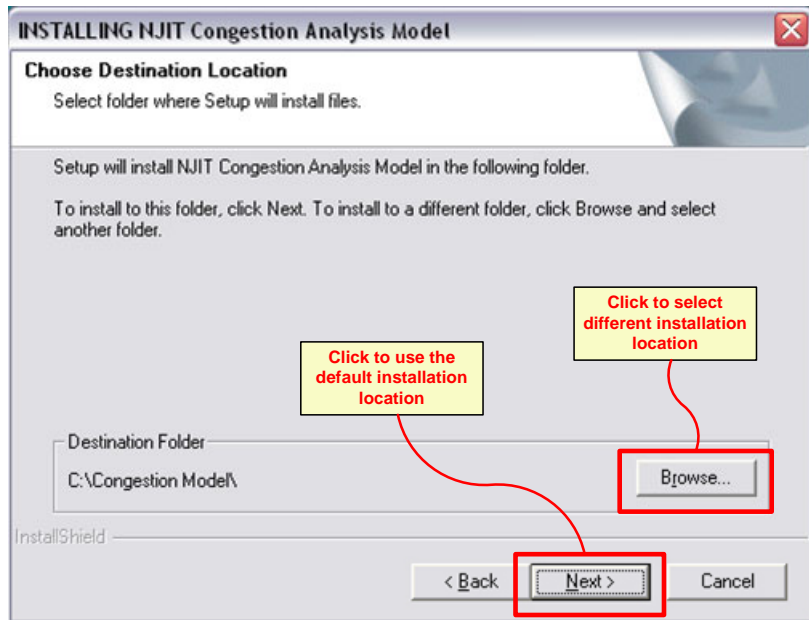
INSTALLING NJIT Congestion Analysis Model

Choose Destination Location

Select folder where Setup will install files.

Setup will install NJIT Congestion Analysis Model in the following folder.

To install to this folder, click Next. To install to a different folder, click Browse and select another folder.

Click to select different installation location

Click to use the default installation location

Destination Folder

C:\Congestion Model\

Browse...

InstallShield

< Back

Next >

Cancel